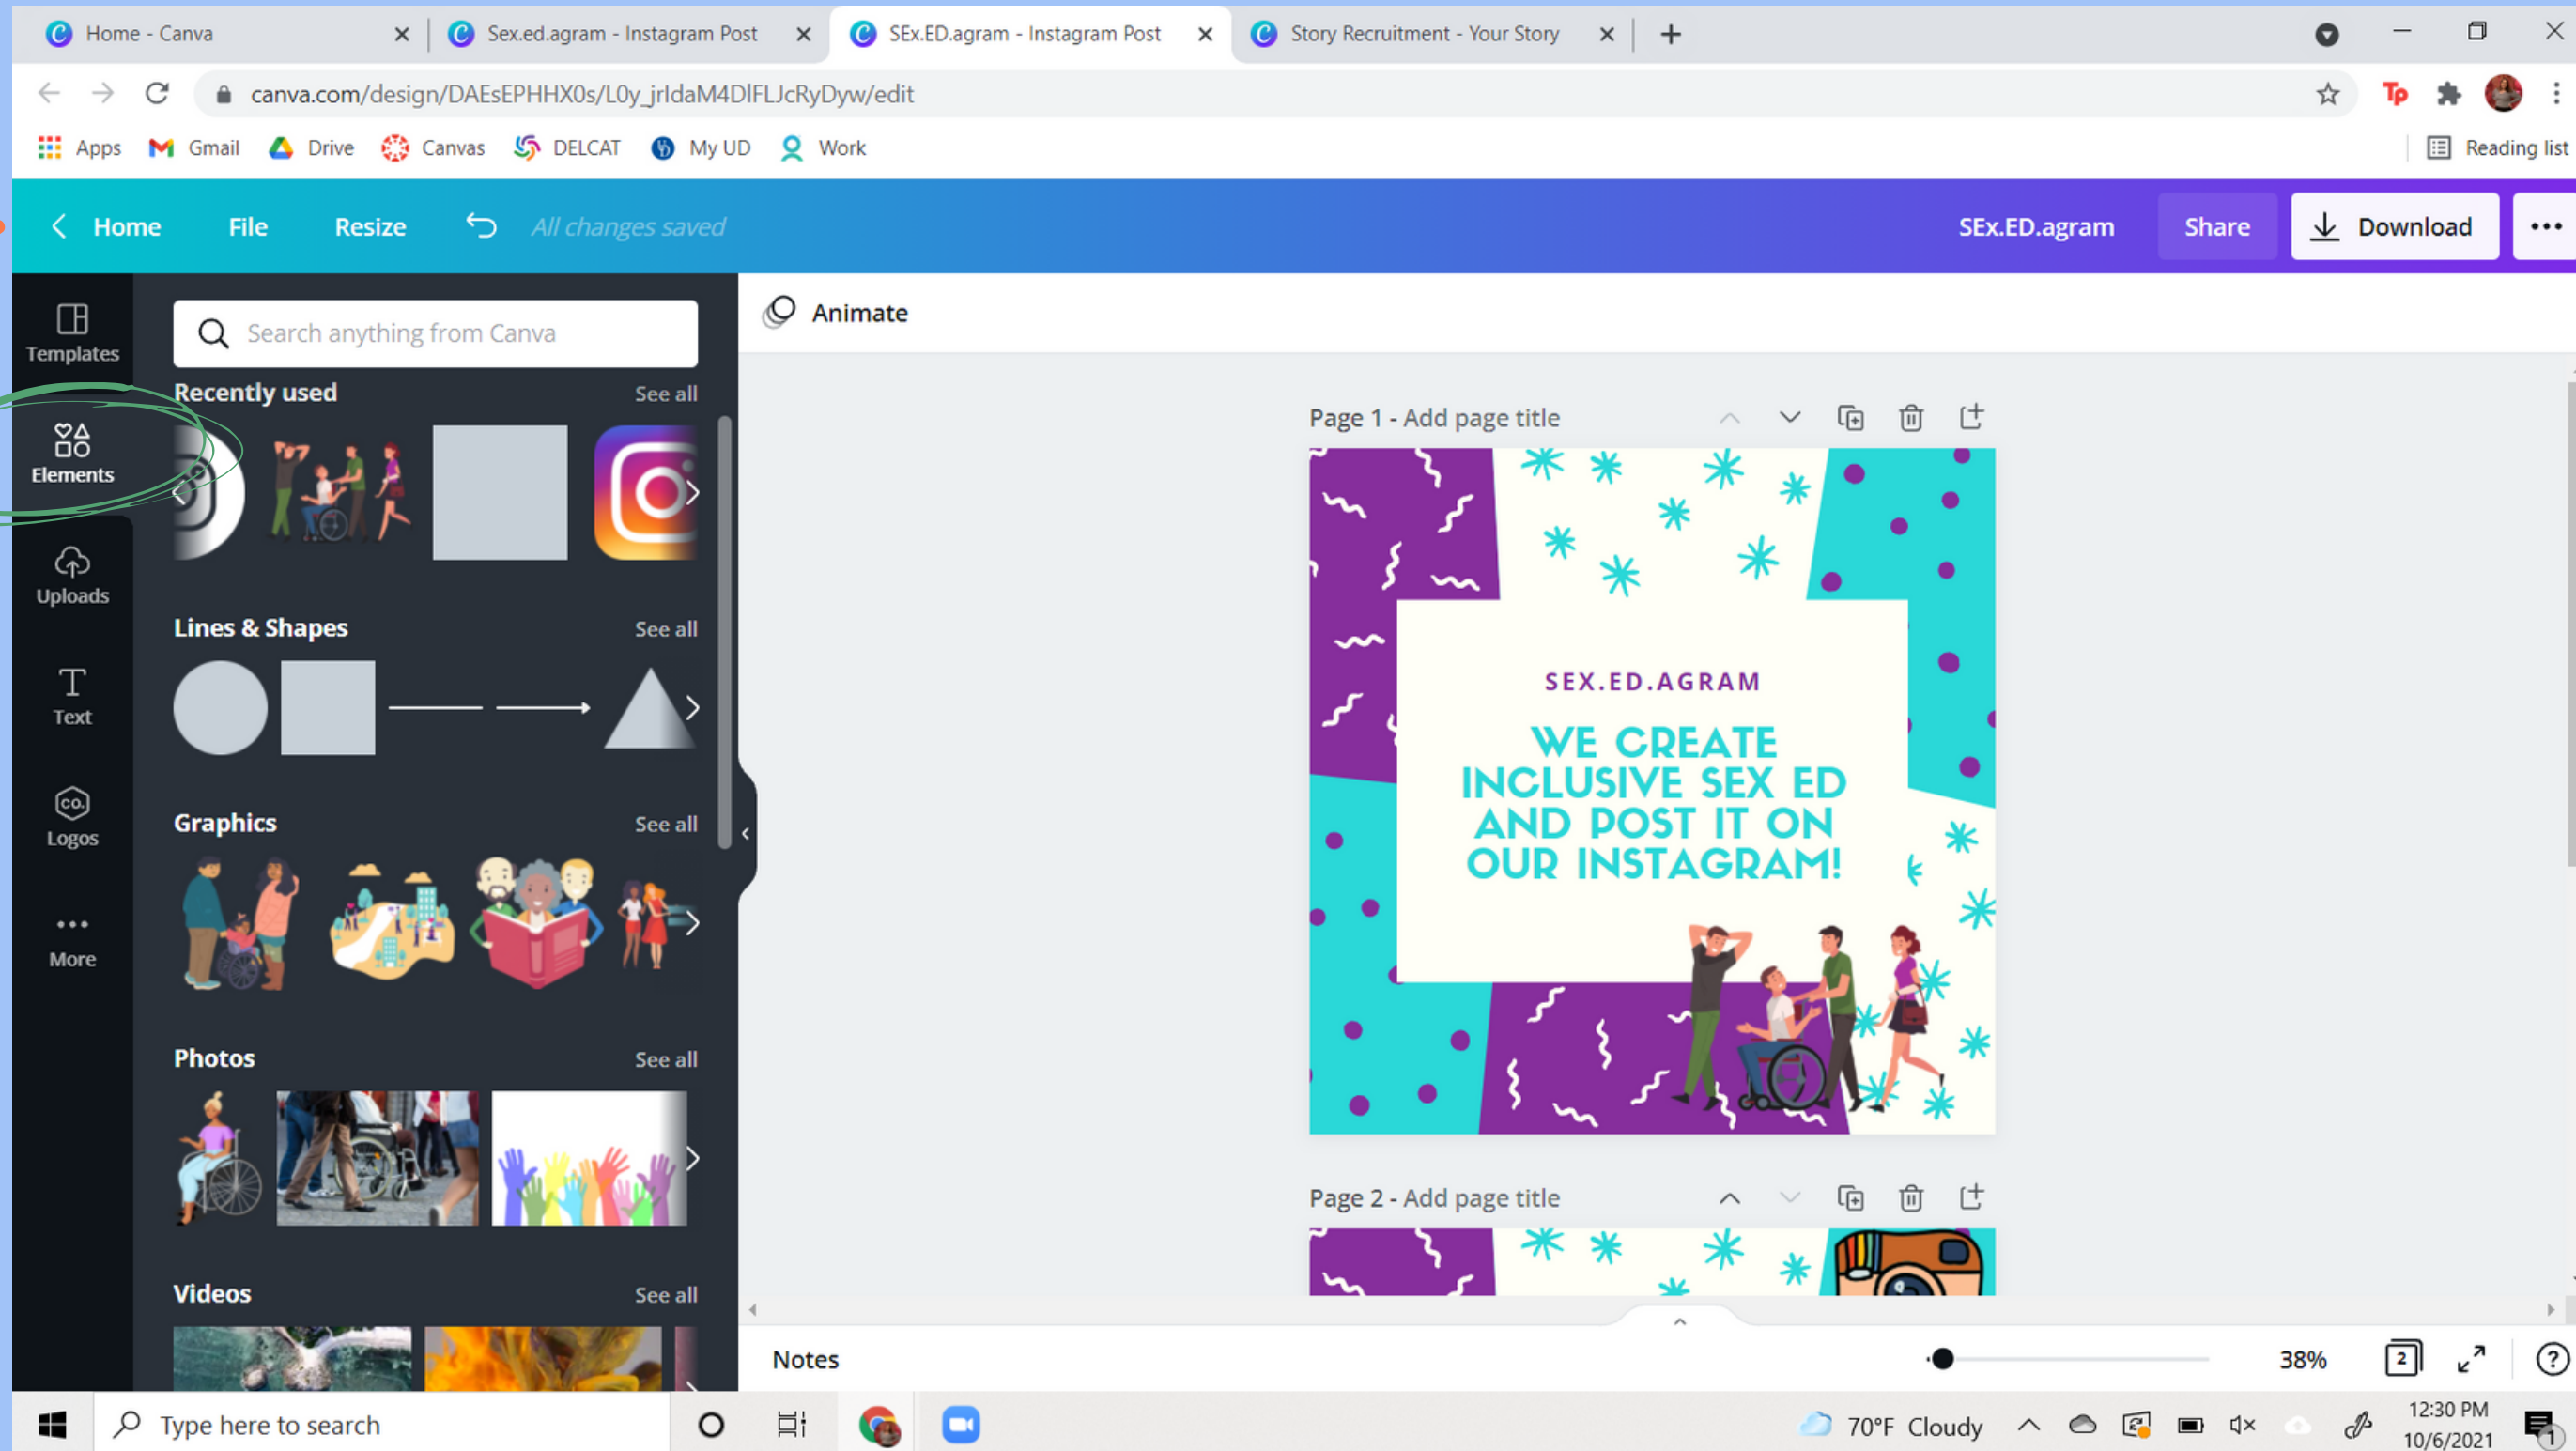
Home - Canva
Sex.ed.agram - Instagram Post
SEx.ED.agram - Instagram Post
Story Recruitment - Your Story

canva.com/design/DAEsEPHHX0s/L0y_jrldaM4DlFLJcRyDyw/edit

Apps Gmail Drive Canvas DELCAT My UD Work
Reading list

Home File Resize All changes saved
SEx.ED.agram Share Download

Templates
Elements
Uploads
Text
Logos
More

Search anything from Canva
Recently used See all
Lines & Shapes See all
Graphics See all
Photos See all
Videos See all

Animate

Page 1 - Add page title

SEX.ED.AGRAM
WE CREATE INCLUSIVE SEX ED AND POST IT ON OUR INSTAGRAM!

Page 2 - Add page title

Notes
38%
2

Type here to search
70°F Cloudy
12:30 PM
10/6/2021